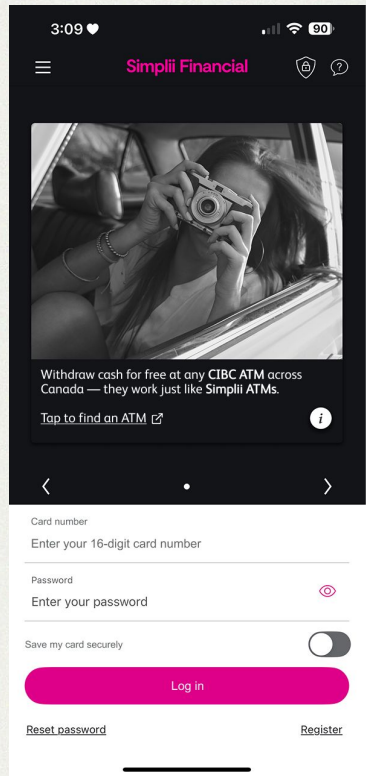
3:09

90

Simplii Financial

Withdraw cash for free at any CIBC ATM across Canada — they work just like Simplii ATMs.

Tap to find an ATM

i

Card number

Enter your 16-digit card number

Password

Enter your password

Save my card securely

Log in

Reset password

Register